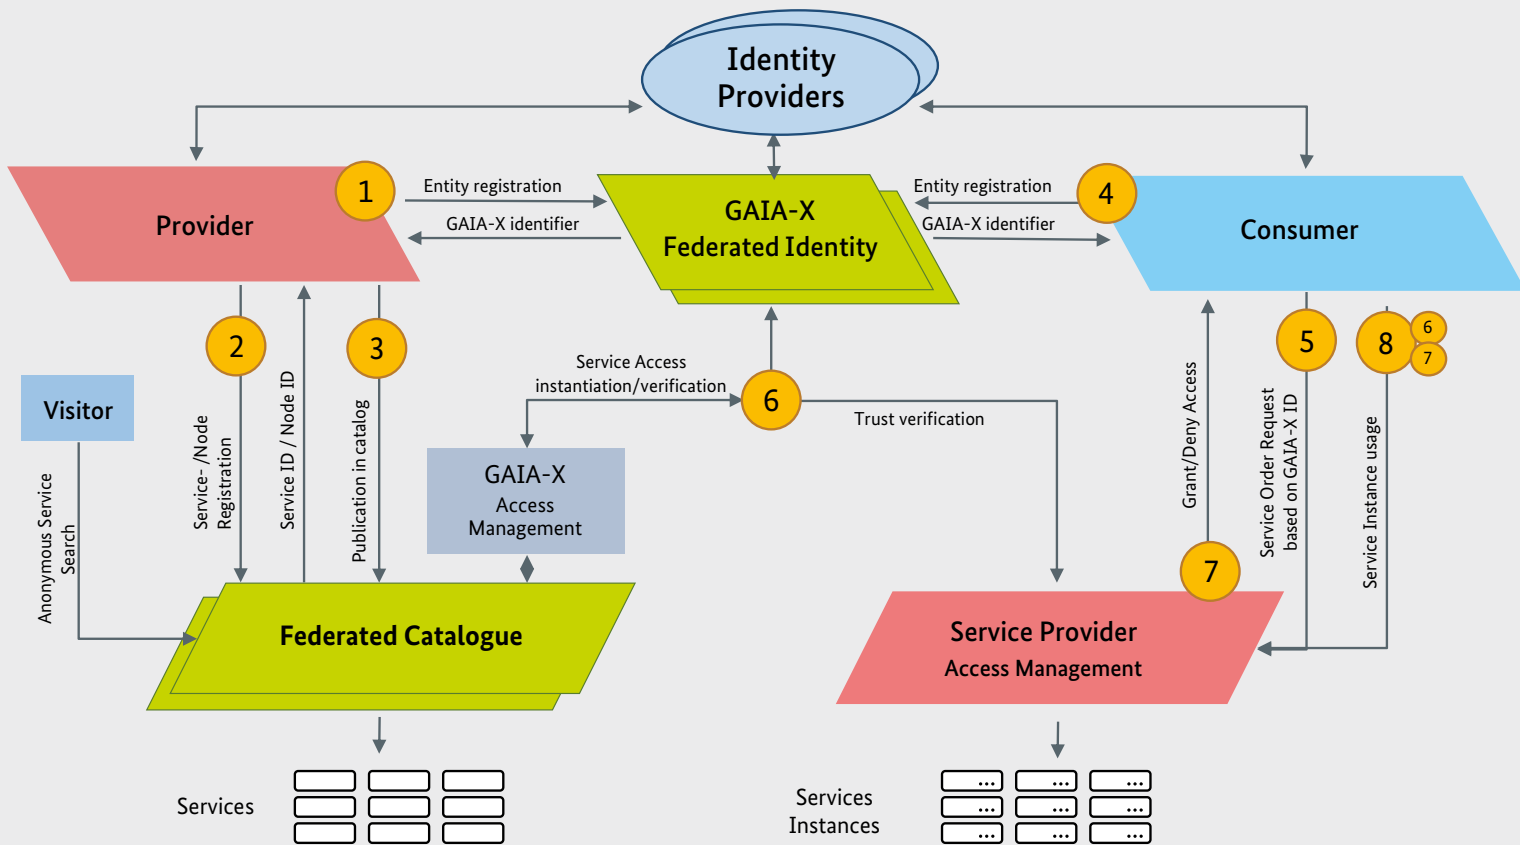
Identity Providers

Provider

1

Entity registration

GAIA-X identifier

GAIA-X Federated Identity

Entity registration

GAIA-X identifier

4

Consumer

2

3

Service- /Node Registration

Service ID / Node ID

Publication in catalog

Visitor

Anonymous Service Search

Service Access instantiation/verification

6

Trust verification

GAIA-X Access Management

Federated Catalogue

Grant/Deny Access

5

8

6

7

Service Order Request based on GAIA-X ID

Service Instance usage

7

Service Provider Access Management

Services

Services Instances

...

...

...

...

...

...

...

...

...